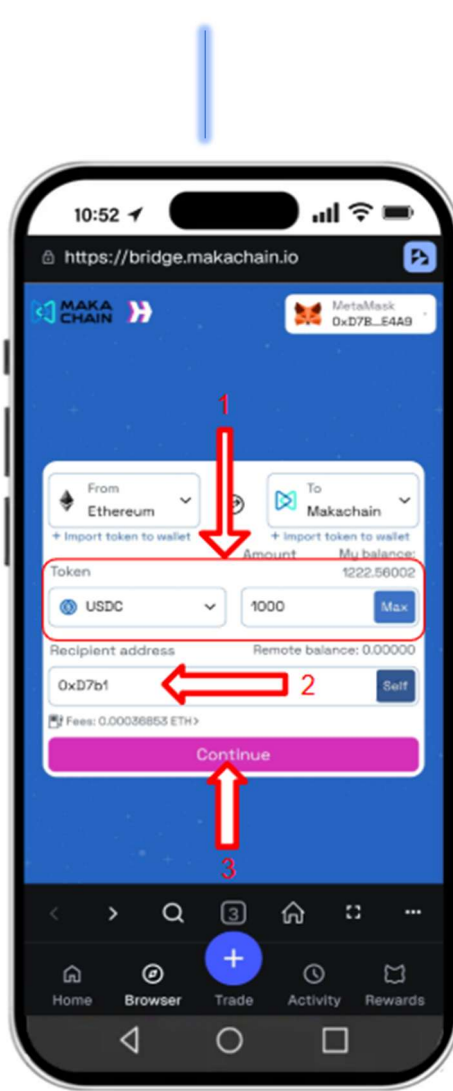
10:52

https://bridge.makachain.io

MAKA CHAIN

MetaMask
0xD7B...E4A9

1

From
Ethereum

To
Makachain

+ Import token to wallet

+ Import token to wallet

Amount

My balance:

Token

1222.56002

USDC

1000

Max

Recipient address

Remote balance: 0.00000

0xD7b1

2

Self

Fees: 0.00036853 ETH>

Continue

3

3

Home

Browser

Trade

Activity

Rewards